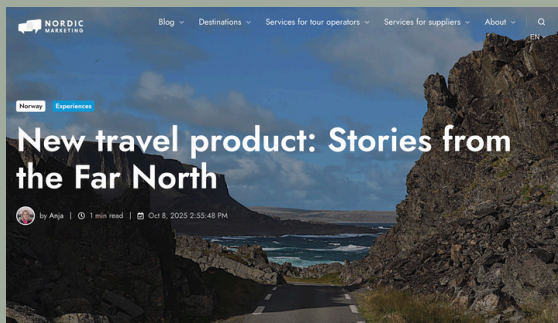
NORDIC MARKETING

Blog Destinations Services for tour operators Services for suppliers About

EN

Norway Experiences

New travel product: Stories from the Far North

by Anja | 1 min read | Oct 8, 2025 2:55:48 PM